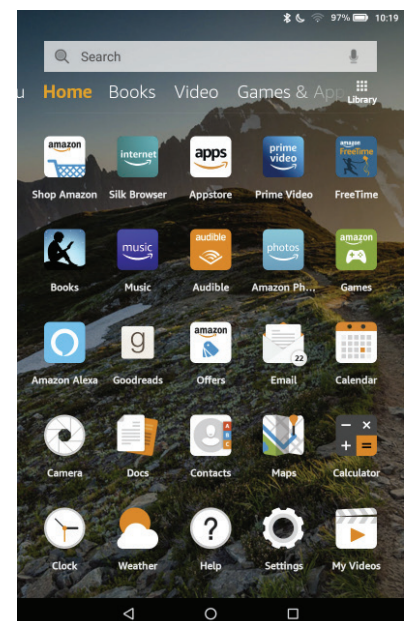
97% 10:19

Search

u Home Books Video Games & App

Library

amazon
Shop Amazon

internet
Silk Browser

apps
Appstore

prime video
Prime Video

amazon FreeTime
FreeTime

Books

music
Music

audible
Audible

photos
Amazon Ph...

amazon
Games

Amazon Alexa

g
Goodreads

amazon
Offers

22
Email

Calendar

Camera

Docs

Contacts

Maps

Calculator

Clock

Weather

?
Help

Settings

My Videos